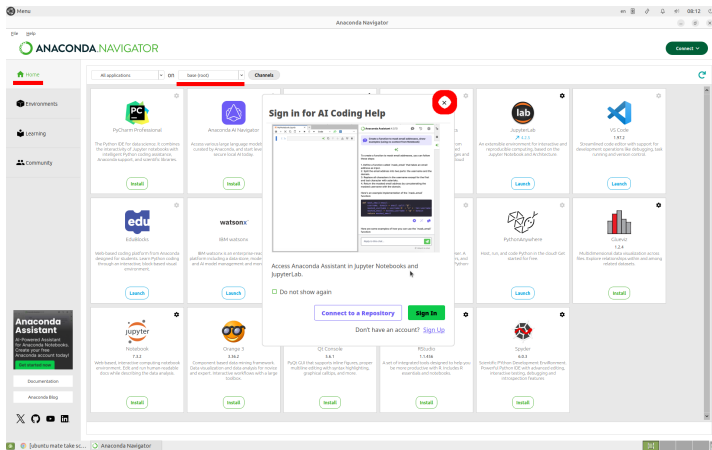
Menu

Anaconda Navigator

08:12

File Help

ANACONDA.NAVIGATOR

Connect

Home

All applications

on

base (root)

Channels

Environments

Learning

Community

PyCharm Professional

The Python IDE for data science, it combines the interactivity of Jupyter notebooks with intelligent Python coding assistance. Anaconda support, and intuitive tools.

Install

Anaconda AI Navigator

Access various large language models curated by Anaconda, and start local secure local AI today.

Install

Sign in for AI Coding Help

Access Anaconda Assistant in Jupyter Notebooks and JupyterLab.

Do not show again

Connect to a Repository

Sign In

Don't have an account? Sign Up

JupyterLab

4.2.5

An extensible environment for interactive and reproducible computing, based on the Jupyter Notebook and Architecture.

Launch

VS Code

1.97.2

Streamlined code editor with support for development operations like debugging, task running and version control.

Launch

EduBlocks

Web-based coding platform from Anaconda designed for students. Learn Python coding through an interactive, block-based visual environment.

Launch

watsonx

IBM watsonx

IBM watsonx is an enterprise-ready platform including a data store, models, and AI model management and more.

Launch

PythonAnywhere

Host, run, and code Python in the cloud! Get started for free!

Launch

Glueviz

1.2.4

Multidimensional data visualization across files. Explore relationships within and among related datasets.

Install

Anaconda Assistant

AI-Powered Assistant for Anaconda Notebooks. Create your free Anaconda account today!

Get started now

Documentation

Anaconda Blog

jupyter

Notebook

7.3.2

Web-based, interactive computing notebook environment. Edit and run human-readable docs while describing the data analysis.

Install

Orange 3

3.36.2

Component based data mining framework. Data visualization and data analysis for novice and expert. Interactive workflows with a large toolbox.

Install

Qt Console

5.6.1

PyQt GUI that supports inline figures, proper multiline editing with syntax highlighting, graphical calltips, and more.

Install

RStudio

1.1.456

A set of integrated tools designed to help you be more productive with R. Includes R essentials and notebooks.

Install

Spyder

6.0.3

Scientific PYthon Development EnviRonment. Powerful Python IDE with advanced editing, interactive testing, debugging and introspection features.

Install

[ubuntu mate take sc...

Anaconda Navigator